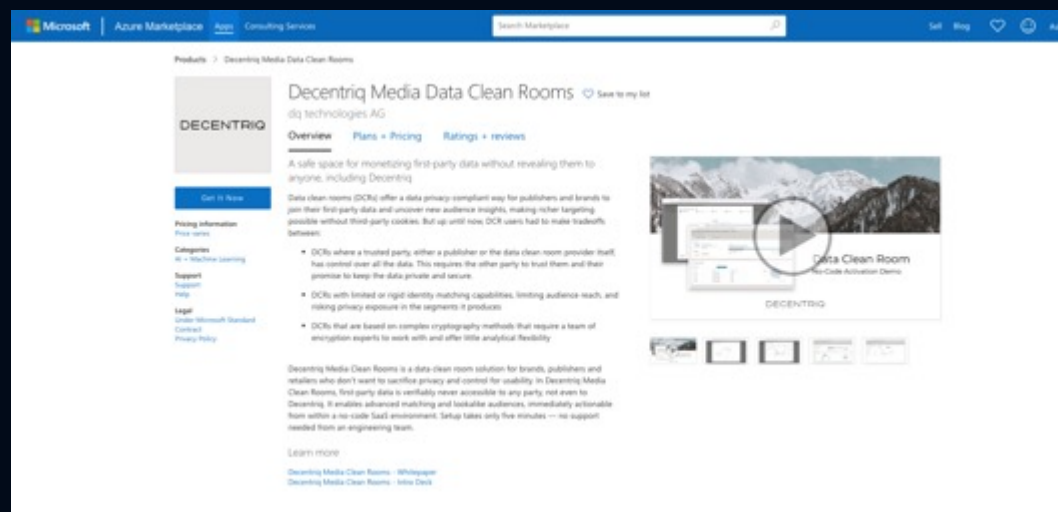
Microsoft | Azure Marketplace Apps Consulting Services

Search Marketplace

Sell Blog

Products > Decentriq Media Data Clean Rooms

DECENTRIQ

Get It Now

Pricing information
Price varies

Categories
AI + Machine Learning

Support
Support
Help

Legal
Under Microsoft Standard Contract
Privacy Policy

Decentriq Media Data Clean Rooms ♡ Save to my list

dq technologies AG

Overview Plans + Pricing Ratings + reviews

A safe space for monetizing first-party data without revealing them to anyone, including Decentriq

Data clean rooms (DCRs) offer a data privacy compliant way for publishers and brands to join their first-party data and uncover new audience insights, making richer targeting possible without third-party cookies. But up until now, DCR users had to make tradeoffs between:

• DCRs where a trusted party, either a publisher or the data clean room provider itself, has control over all the data. This requires the other party to trust them and their promise to keep the data private and secure.

• DCRs with limited or rigid identity matching capabilities, limiting audience reach, and risking privacy exposure in the segments it produces

• DCRs that are based on complex cryptography methods that require a team of encryption experts to work with and offer little analytical flexibility

Decentriq Media Clean Rooms is a data clean room solution for brands, publishers and retailers who don't want to sacrifice privacy and control for usability. In Decentriq Media Clean Rooms, first-party data is verifiably never accessible to any party, not even to Decentriq. It enables advanced matching and lookalike audiences, immediately actionable from within a no-code SaaS environment. Setup takes only five minutes — no support needed from an engineering team.

Learn more

Decentriq Media Clean Rooms - Whitepaper
Decentriq Media Clean Rooms - Intro Deck

Data Clean Room
No-Code Activation Demo

DECENTRIQ